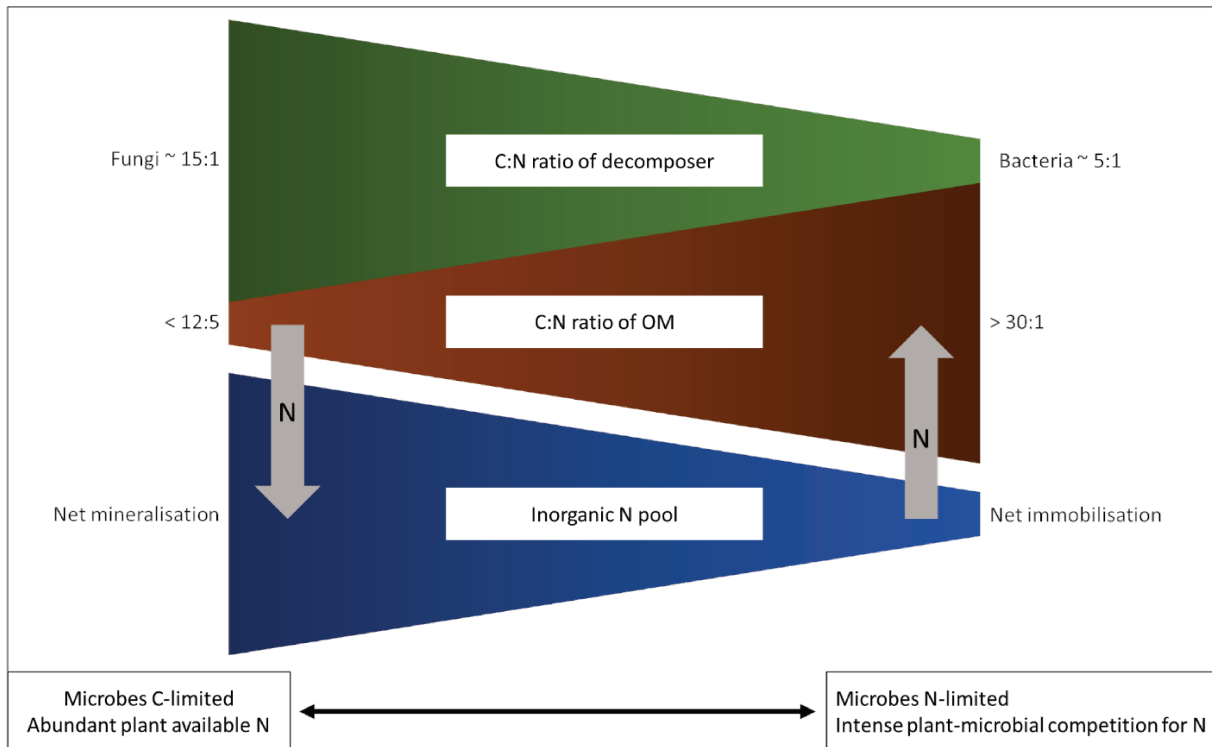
Fungi ~ 15:1

C:N ratio of decomposer

Bacteria ~ 5:1

< 12:5

C:N ratio of OM

> 30:1

N

N

Net mineralisation

Inorganic N pool

Net immobilisation

Microbes C-limited
Abundant plant available N

Microbes N-limited
Intense plant-microbial competition for N